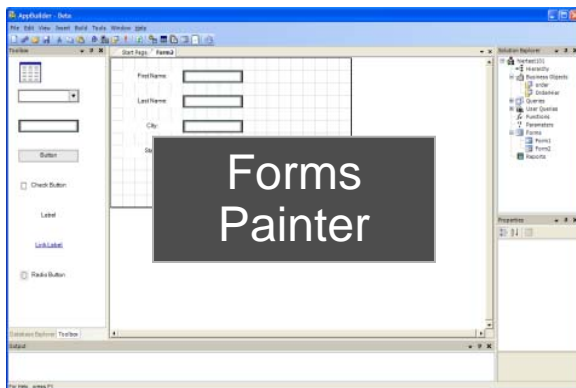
AppBuilder - Beta

File Edit View Insert Build Tools Window Help

Toolbox

Start Page Form2

First Name:

Last Name:

City:

St

Button

Check Button

Label

LinkLabel

Radio Button

Forms Painter

Solution Explorer

Northwind101
Hierarchy
Business Objects
order
Orderline
Queries
User Queries
Functions
Parameters
Forms
Form1
Form2
Reports

Properties

Database Explorer Toolbox

Output

For Help, press F1